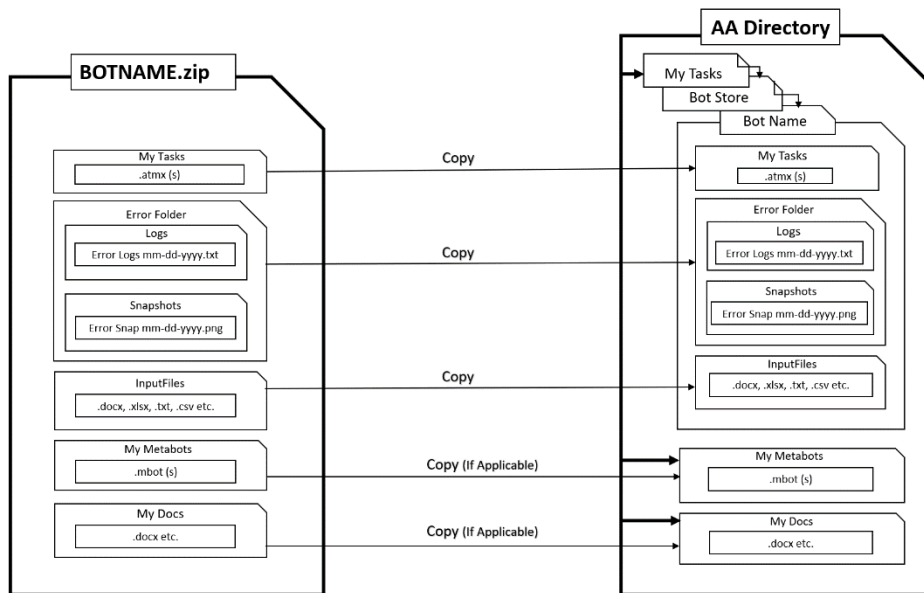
BOTNAME.zip

My Tasks
.atmx (s)

Error Folder
Logs
Error Logs mm-dd-yyyy.txt

Snapshots
Error Snap mm-dd-yyyy.png

InputFiles
.docx, .xlsx, .txt, .csv etc.

My Metabots
.mbot (s)

My Docs
.docx etc.

Copy

Copy

Copy

Copy (If Applicable)

Copy (If Applicable)

AA Directory

My Tasks
Bot Store
Bot Name

My Tasks
.atmx (s)

Error Folder
Logs
Error Logs mm-dd-yyyy.txt

Snapshots
Error Snap mm-dd-yyyy.png

InputFiles
.docx, .xlsx, .txt, .csv etc.

My Metabots
.mbot (s)

My Docs
.docx etc.